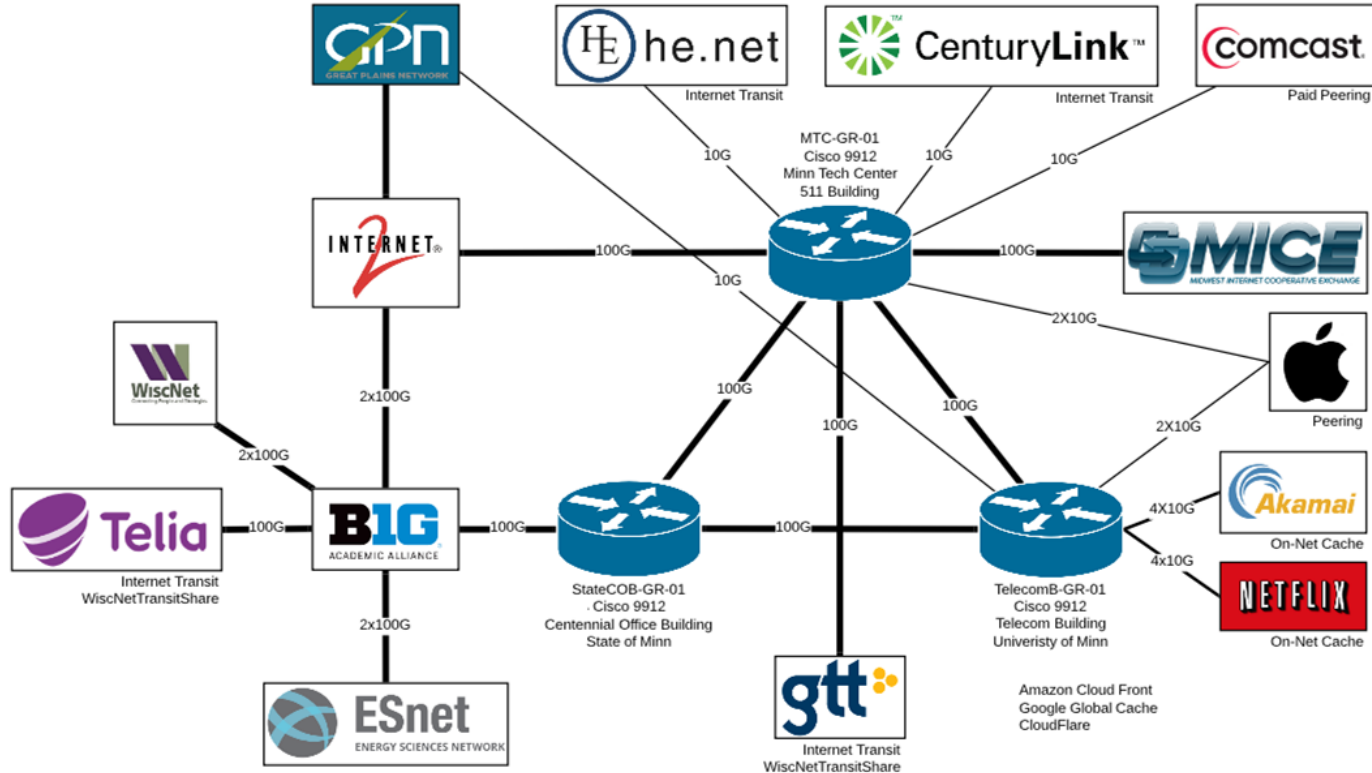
GPN
GREAT PLAINS NETWORK

HE he.net
Internet Transit

CenturyLink™
Internet Transit

Comcast
Paid Peering

10G
10G
10G

MTC-GR-01
Cisco 9912
Minn Tech Center
511 Building

INTERNET 2

100G
100G

MICE
MIDWEST INTERNET COOPERATIVE EXCHANGE

10G

2X10G

Peering

WiscNet

2x100G

2x100G

100G
100G
100G

2X10G

Telia
Internet Transit
WiscNetTransitShare

100G

B1G
ACADEMIC ALLIANCE

100G

100G

4X10G
Akamai
On-Net Cache

4x10G
NETFLIX
On-Net Cache

StateCOB-GR-01
Cisco 9912
Centennial Office Building
State of Minn

TelecomB-GR-01
Cisco 9912
Telecom Building
Univeristy of Minn

2x100G

ESnet
ENERGY SCIENCES NETWORK

gtt
Internet Transit
WiscNetTransitShare

Amazon Cloud Front
Google Global Cache
CloudFlare